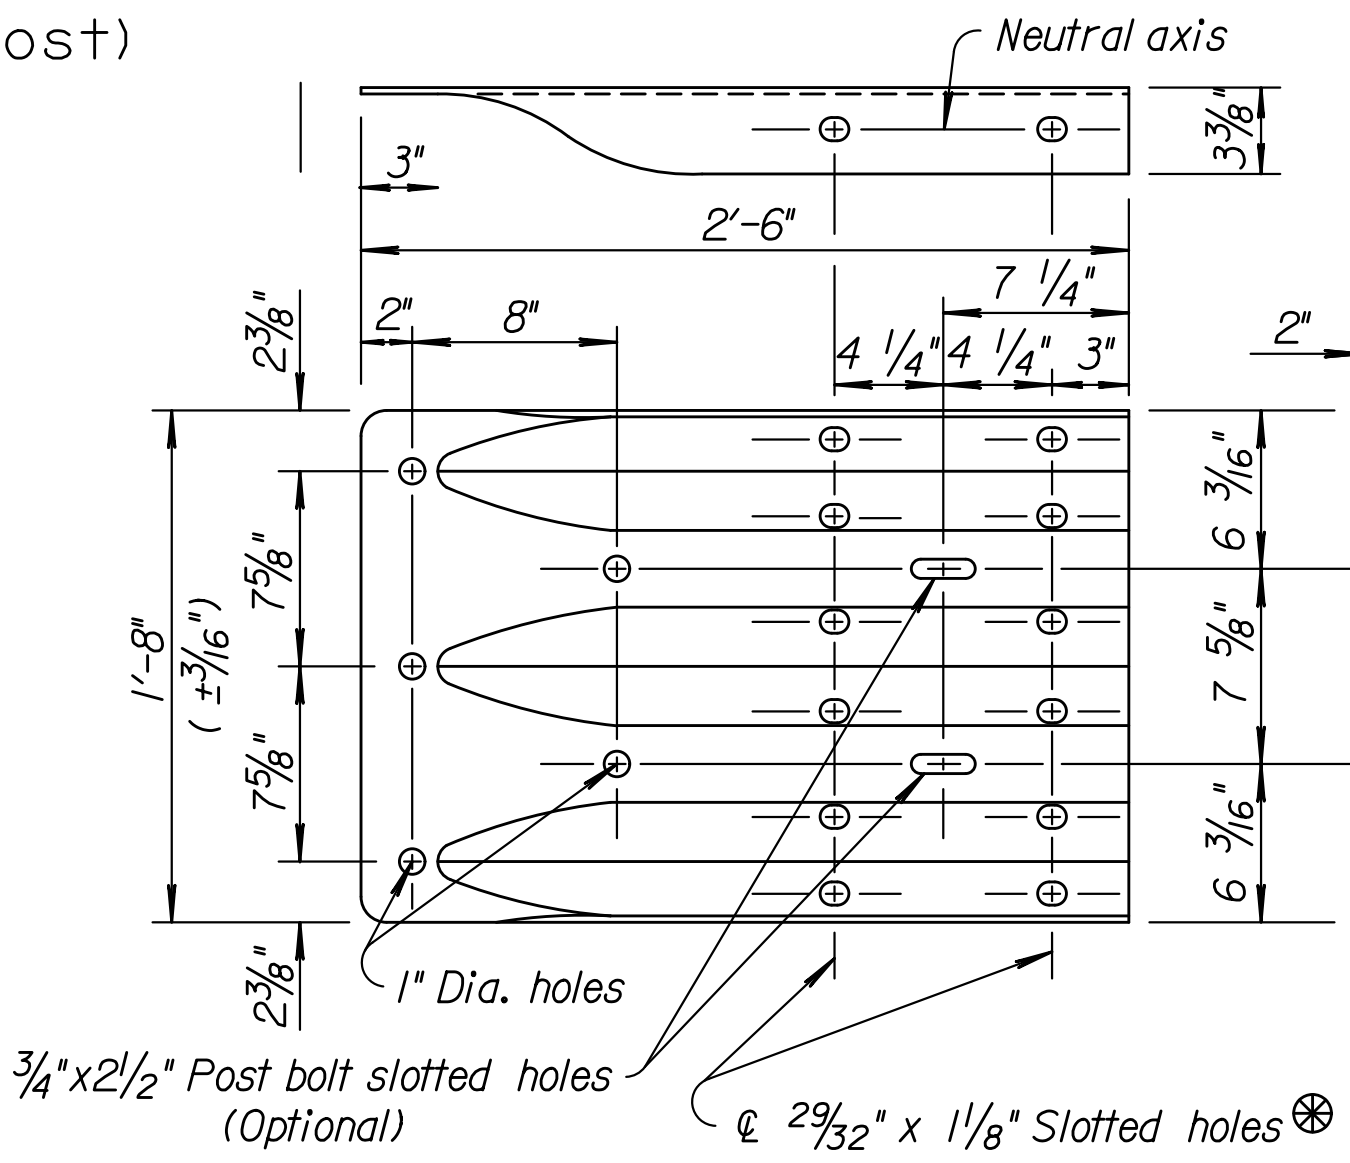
ost)

Neutral axis

$3\frac{3}{8}$"

3"

2'-6"

7 $\frac{1}{4}$"

$2\frac{3}{8}$"

2"

8"

4 $\frac{1}{4}$"

4 $\frac{1}{4}$"

3"

2"

6 $\frac{3}{16}$"

$7\frac{5}{8}$"

1'-8"

( $\pm\frac{3}{16}$")

7 $\frac{5}{8}$"

$7\frac{5}{8}$"

6 $\frac{3}{16}$"

$2\frac{3}{8}$"

1" Dia. holes

$\frac{3}{4}$"x$2\frac{1}{2}$" Post bolt slotted holes
(Optional)

℄ $\frac{29}{32}$" x $1\frac{1}{8}$" Slotted holes ⊛